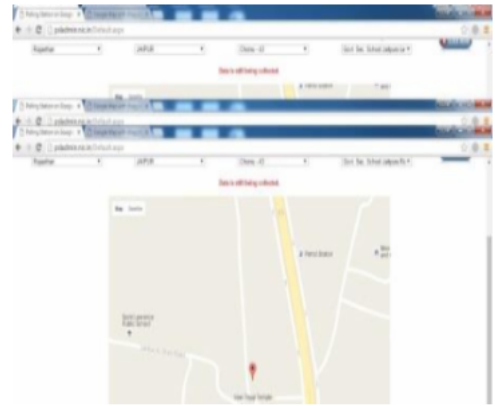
Polling Station on Google
Rajasthan
JAIPUR
Chomu - 43
Govt. Sec. School Jaitpura Jai
Data is still being collected.
Map Satellite
Polling Station on Google
Rajasthan
JAIPUR
Chomu - 43
Govt. Sec. School Jaitpura Jai
Data is still being collected.
Map Satellite
Petrol Station
Saint Lawrence Public School
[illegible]